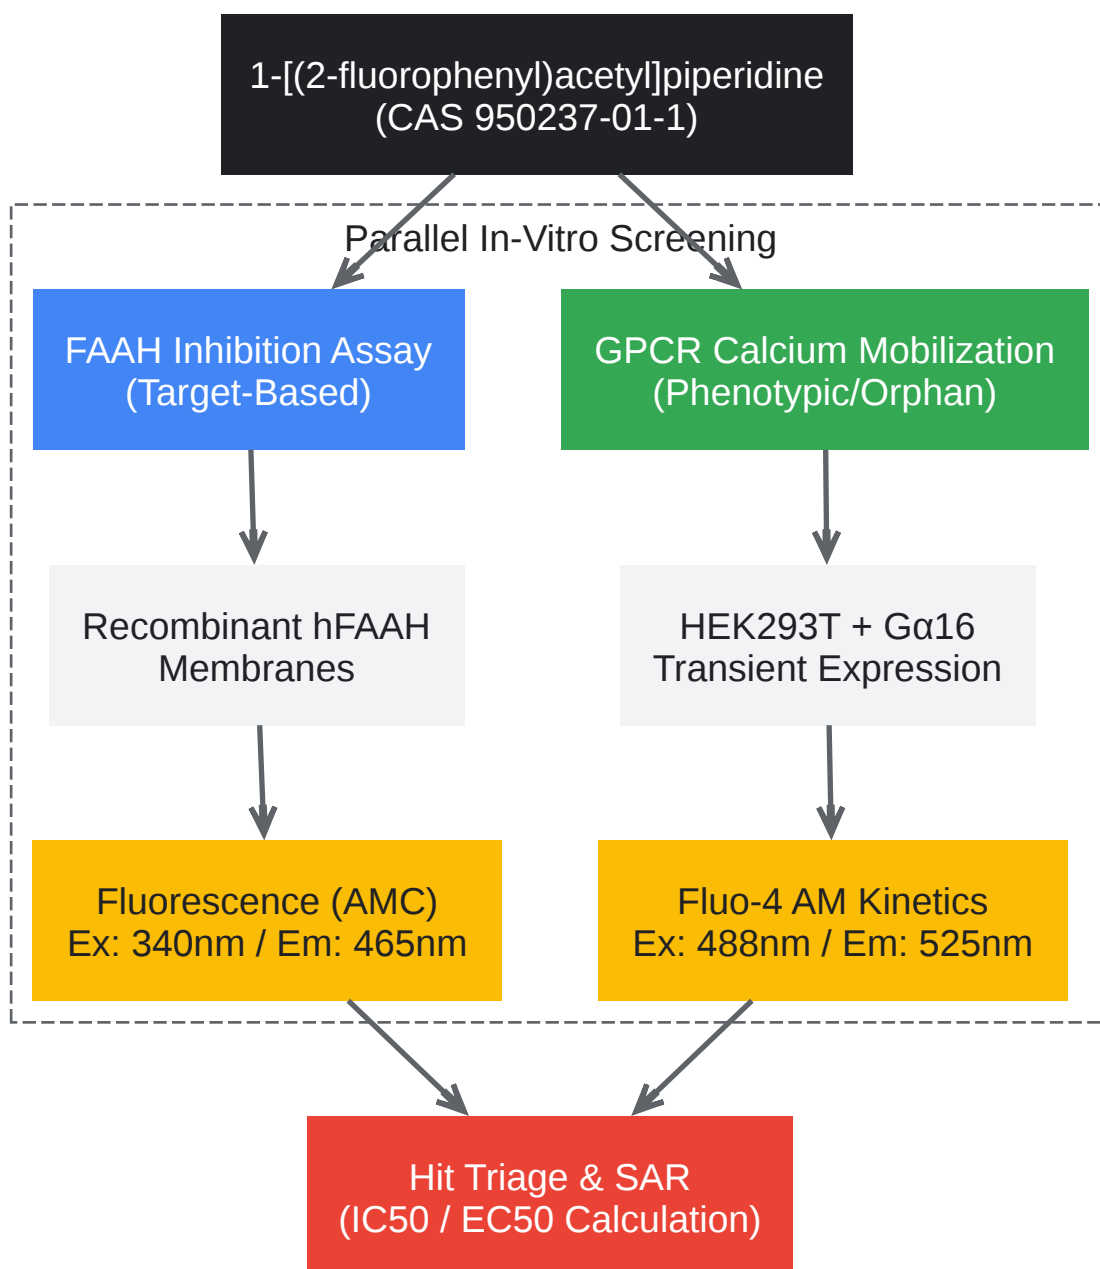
1-[(2-fluorophenyl)acetyl]piperidine
(CAS 950237-01-1)

Parallel In-Vitro Screening

FAAH Inhibition Assay
(Target-Based)

GPCR Calcium Mobilization
(Phenotypic/Orphan)

Recombinant hFAAH
Membranes

HEK293T + Gα16
Transient Expression

Fluorescence (AMC)
Ex: 340nm / Em: 465nm

Fluo-4 AM Kinetics
Ex: 488nm / Em: 525nm

Hit Triage & SAR
(IC50 / EC50 Calculation)